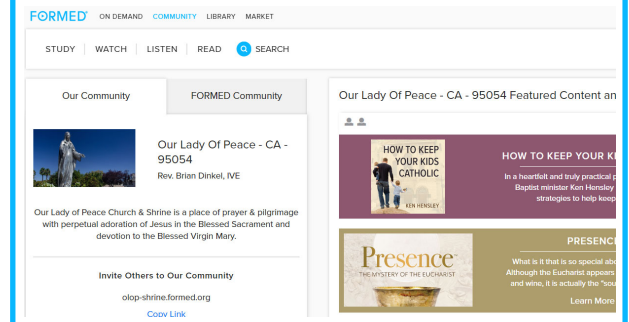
FORMED ON DEMAND COMMUNITY LIBRARY MARKET

STUDY | WATCH | LISTEN | READ SEARCH

Our Community

FORMED Community

Our Lady Of Peace - CA - 95054

Rev. Brian Dinkel, IVE

Our Lady of Peace Church & Shrine is a place of prayer & pilgrimage with perpetual adoration of Jesus in the Blessed Sacrament and devotion to the Blessed Virgin Mary.

Invite Others to Our Community

olop-shrine.formed.org

Copy Link

Our Lady Of Peace - CA - 95054 Featured Content an

HOW TO KEEP YOUR KIDS CATHOLIC

KEN HENSLEY

HOW TO KEEP YOUR K

In a heartfelt and truly practical p

Baptist minister Ken Hensley

strategies to help keep

Presence

THE MYSTERY OF THE EUCHARIST

PRESENCE

What is it that is so special ab

Although the Eucharist appears

and wine, it is actually the "sou

Learn More